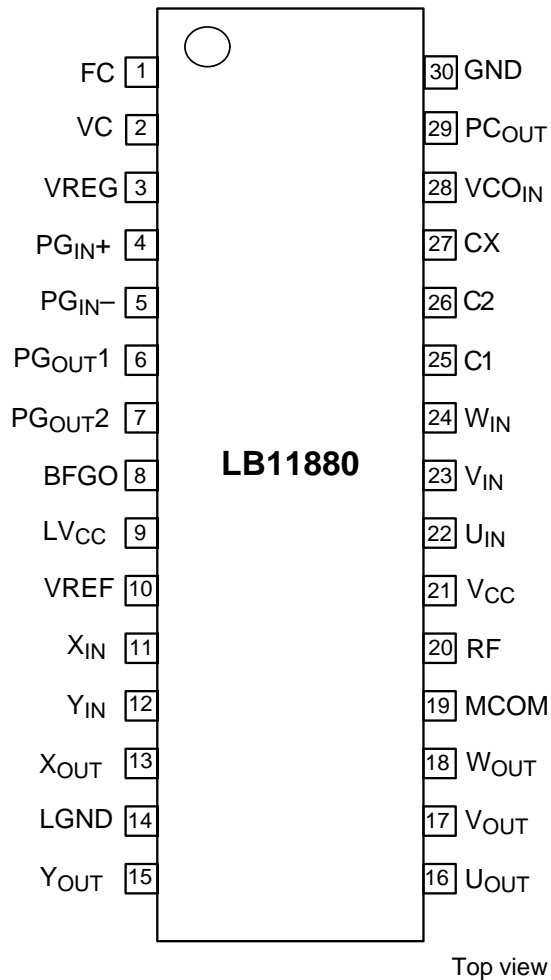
FC 1
VC 2
VREG 3
$PG_{IN}+$ 4
$PG_{IN}-$ 5
$PG_{OUT}1$ 6
$PG_{OUT}2$ 7
BFGO 8
$LV_{CC}$ 9
VREF 10
$X_{IN}$ 11
$Y_{IN}$ 12
$X_{OUT}$ 13
LGND 14
$Y_{OUT}$ 15

LB11880

30 GND
29 $PC_{OUT}$
28 $VCO_{IN}$
27 CX
26 C2
25 C1
24 $W_{IN}$
23 $V_{IN}$
22 $U_{IN}$
21 $V_{CC}$
20 RF
19 MCOM
18 $W_{OUT}$
17 $V_{OUT}$
16 $U_{OUT}$

Top view